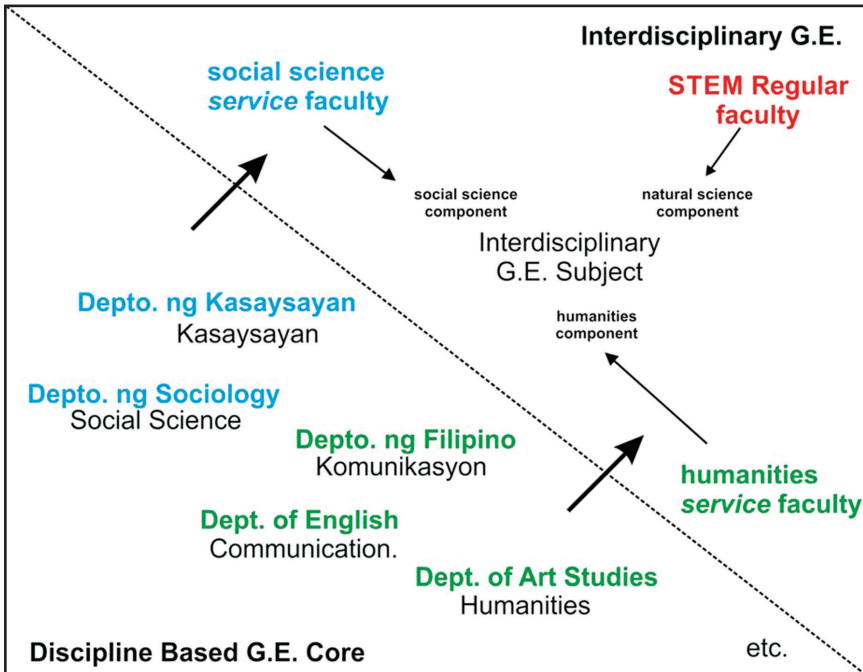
Interdisciplinary G.E.

social science *service* faculty

STEM Regular faculty

social science component

natural science component

Interdisciplinary G.E. Subject

humanities component

Depto. ng Kasaysayan
Kasaysayan

Depto. ng Sociology
Social Science

Depto. ng Filipino
Komunikasyon

humanities *service* faculty

Dept. of English
Communication.

Dept. of Art Studies
Humanities

Discipline Based G.E. Core

etc.